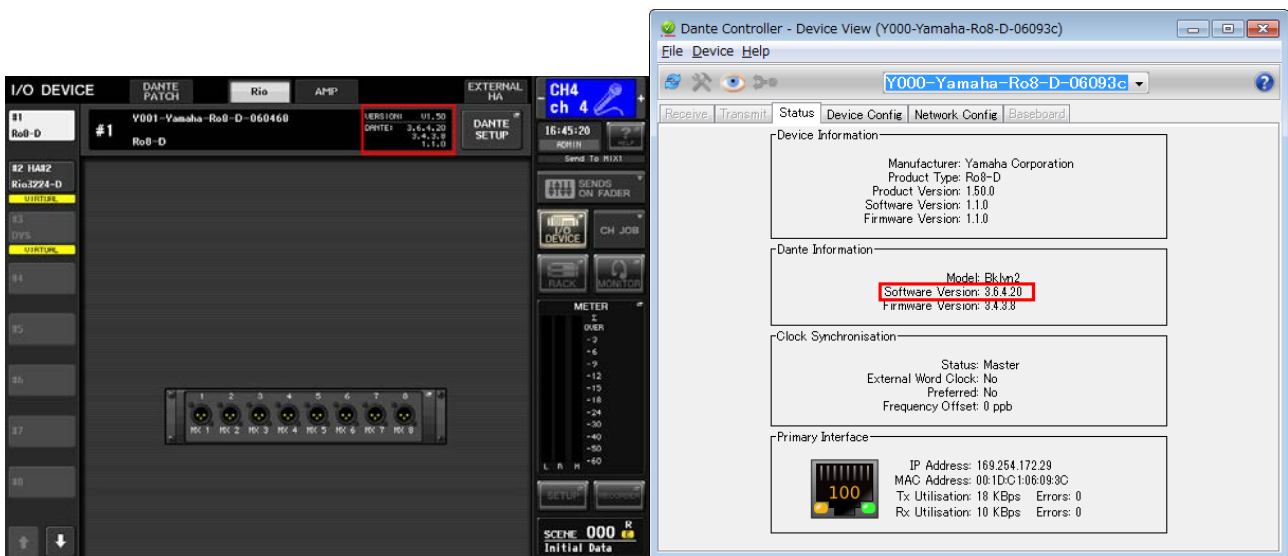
I/O DEVICE DANTE PATCH Rio AMP EXTERNAL HA

CH4 ch 4

#1 Ro8-D

#1 Y001-Yamaha-Ro8-D-060460 Ro8-D

VERSION: V1.50 DANTE: 3.6.4.20 3.4.3.8 1.1.0

DANTE SETUP

16:45:20 ADMIN Send To MIX1

#2 HA#2 Rio3224-D VIRTUAL

#3 DVS VIRTUAL

#4

#5

#6

#7

#8

SENDS ON FADER

I/O DEVICE CH JOB

RACK MONITOR

METER

OVER -3 -6 -9 -12 -15 -18 -24 -30 -40 -50 -60

L R M

SETUP RECORDER

SCENE 000 Initial Data

1 2 3 4 5 6 7 8

MX 1 MX 2 MX 3 MX 4 MX 5 MX 6 MX 7 MX 8

Dante Controller - Device View (Y000-Yamaha-Ro8-D-06093c)

File Device Help

Y000-Yamaha-Ro8-D-06093c

Receive Transmit Status Device Config Network Config Baseboard

Device Information

Manufacturer: Yamaha Corporation
Product Type: Ro8-D
Product Version: 1.50.0
Software Version: 1.1.0
Firmware Version: 1.1.0

Dante Information

Model: Bklyn2
Software Version: 3.6.4.20
Firmware Version: 3.4.3.8

Clock Synchronisation

Status: Master
External Word Clock: No
Preferred: No
Frequency Offset: 0 ppb

Primary Interface

100

IP Address: 169.254.172.29
MAC Address: 00:1D:C1:06:09:3C
Tx Utilisation: 18 KBps Errors: 0
Rx Utilisation: 10 KBps Errors: 0